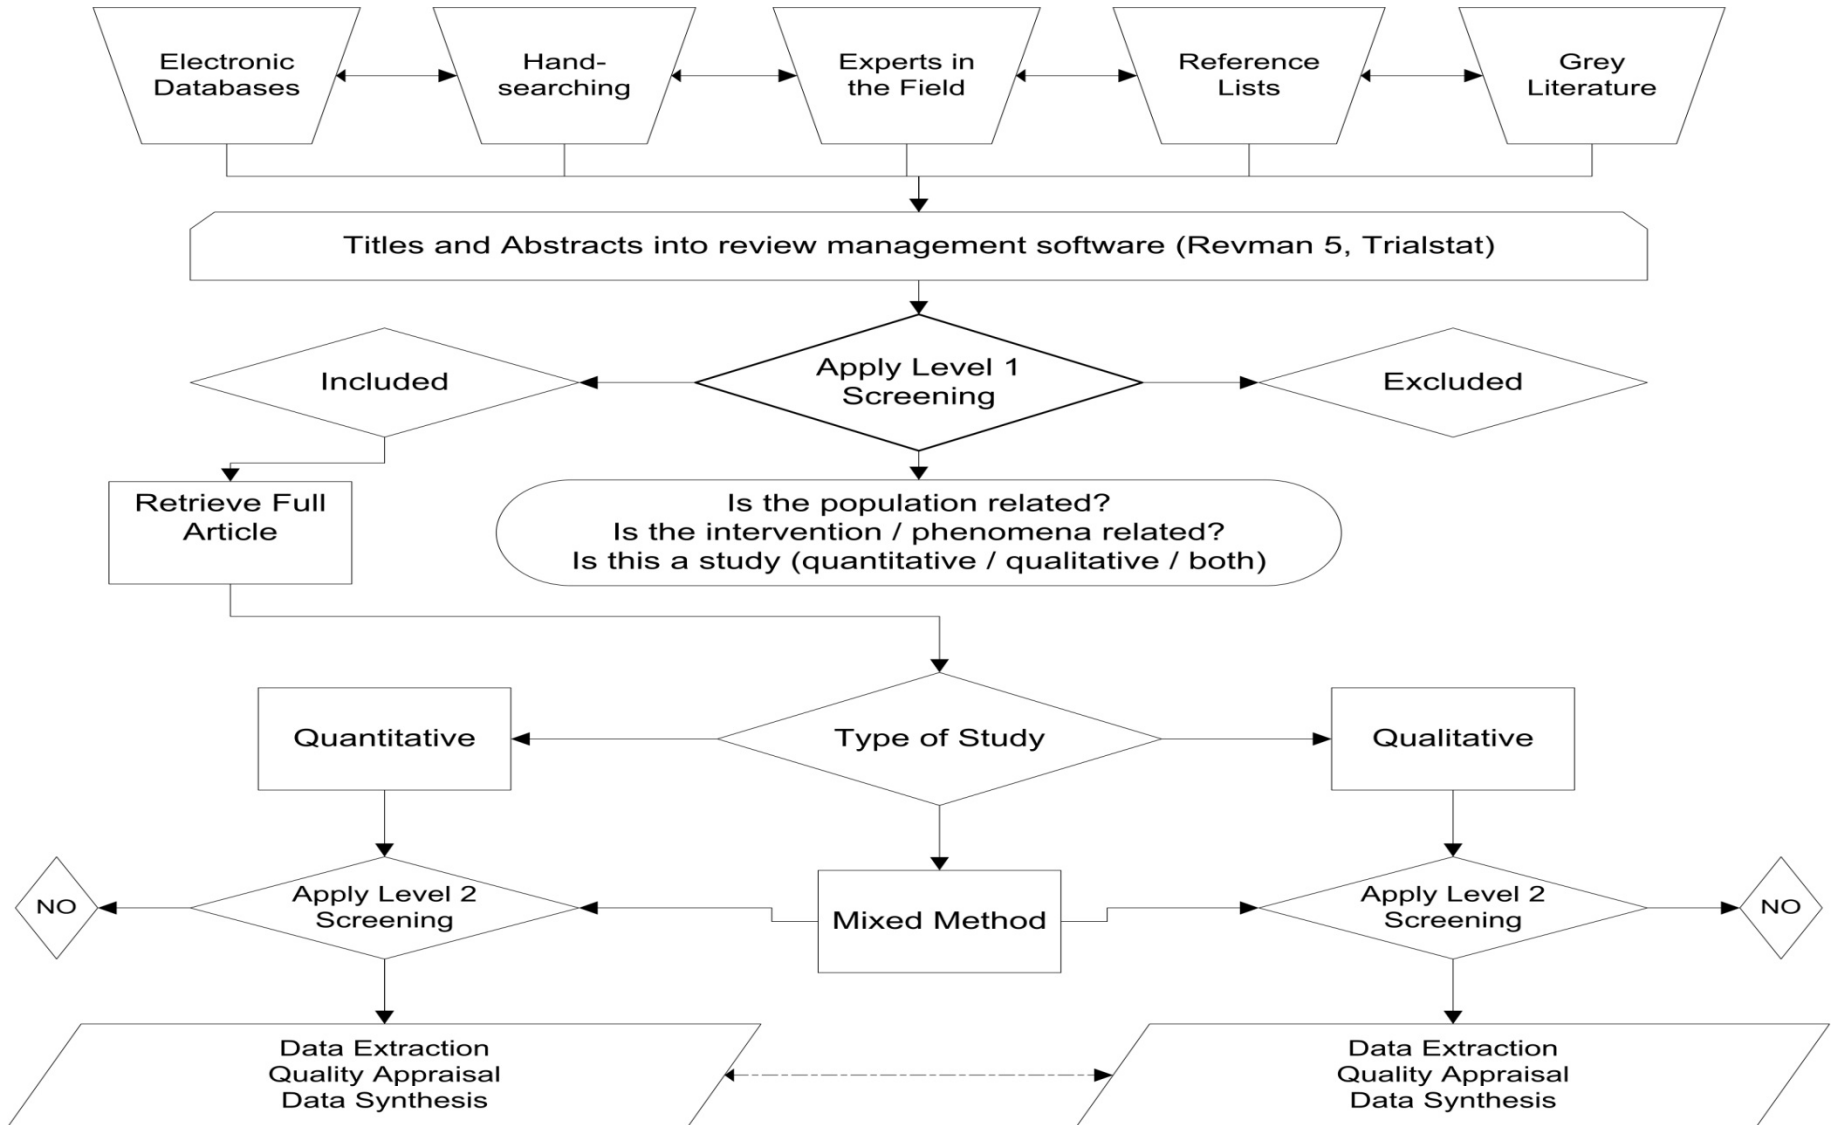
Electronic Databases

Hand-searching

Experts in the Field

Reference Lists

Grey Literature

Titles and Abstracts into review management software (Revman 5, Trialstat)

Included

Apply Level 1 Screening

Excluded

Retrieve Full Article

Is the population related?
Is the intervention / phenomena related?
Is this a study (quantitative / qualitative / both)

Quantitative

Type of Study

Qualitative

NO

Apply Level 2 Screening

Mixed Method

Apply Level 2 Screening

NO

Data Extraction
Quality Appraisal
Data Synthesis

Data Extraction
Quality Appraisal
Data Synthesis